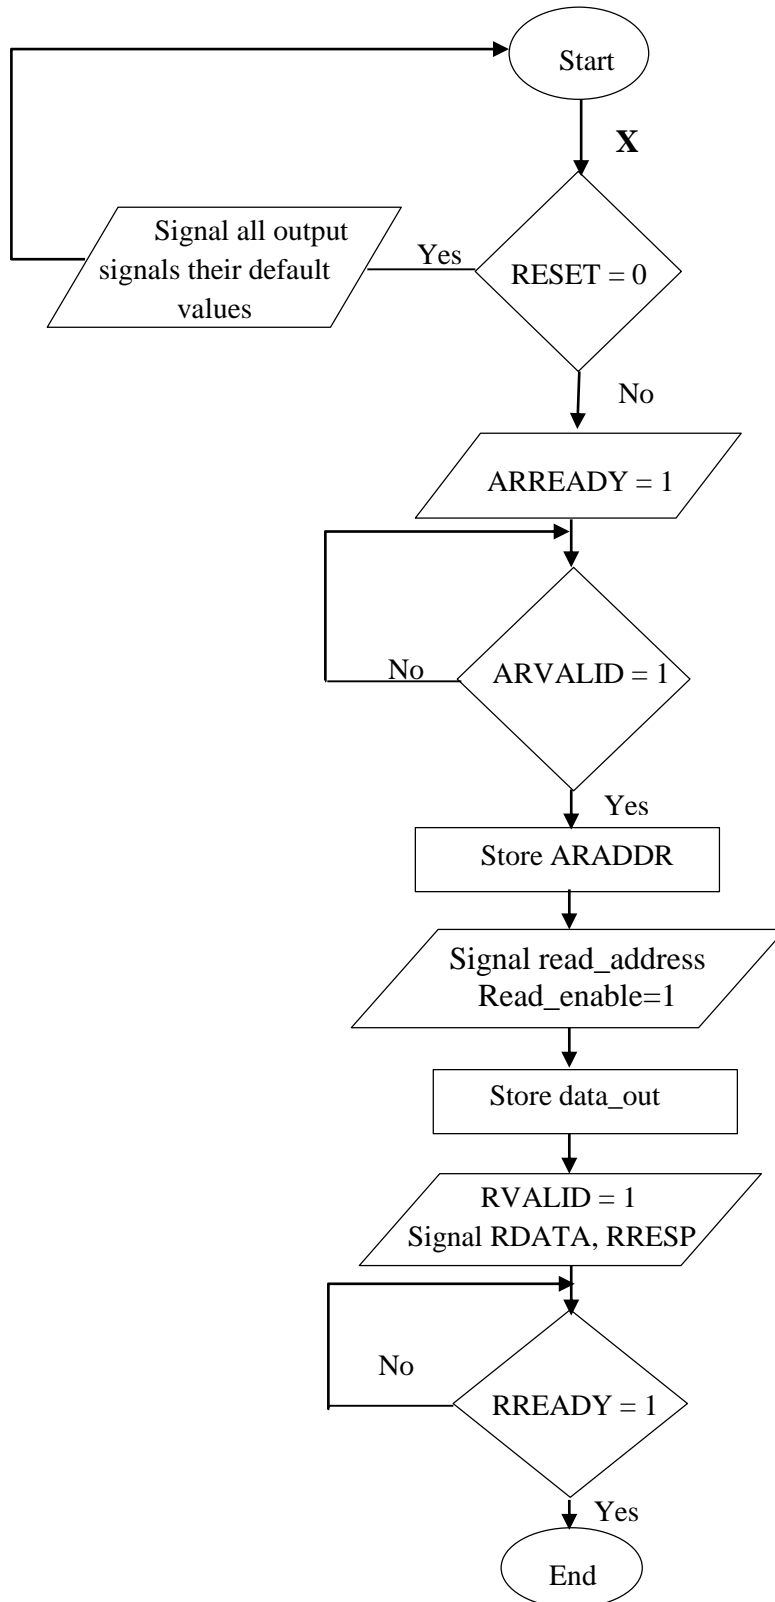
Start

X

Signal all output signals their default values

Yes

RESET = 0

No

ARREADY = 1

No

ARVALID = 1

Yes

Store ARADDR

Signal read_address
Read_enable=1

Store data_out

RVALID = 1
Signal RDATA, RRESP

No

RREADY = 1

Yes

End